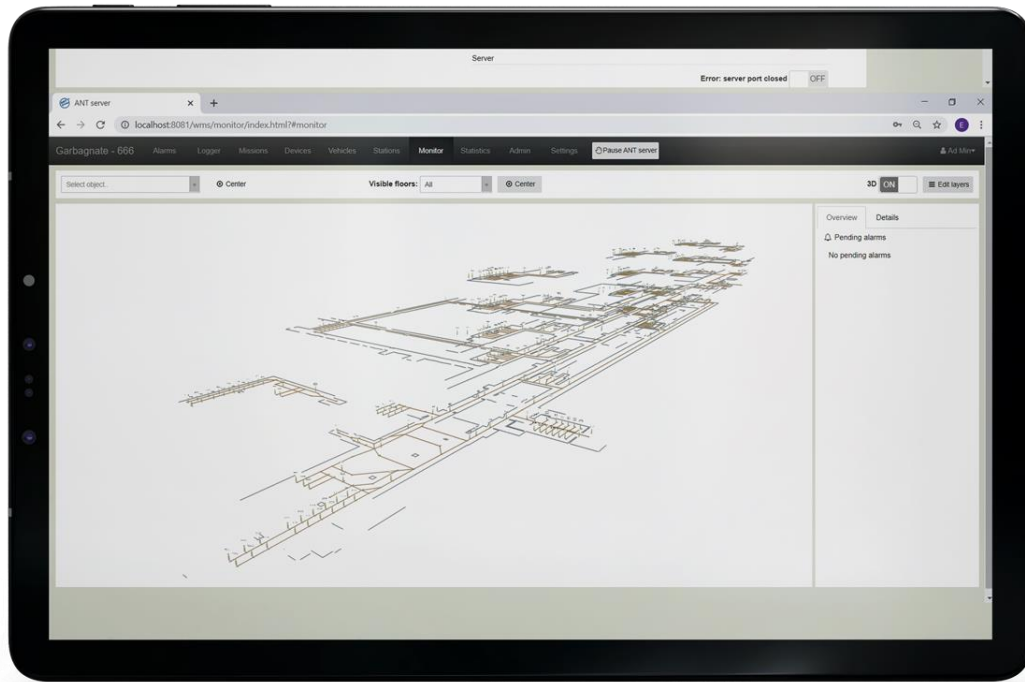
Server

Error: server port closed OFF

ANT server × +

localhost:8081/wms/monitor/index.html?#monitor

E

Garbagnate - 666 Alarms Logger Missions Devices Vehicles Stations Monitor Statistics Admin Settings Pause ANT server

Ad Min

Select object... Center Visible floors: All Center 3D ON Edit layers

Overview Details

Pending alarms

No pending alarms